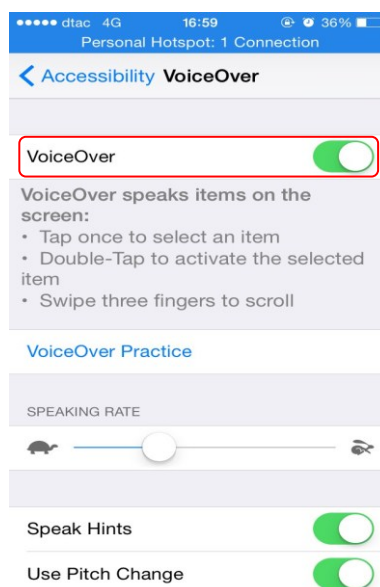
●●●●● dtac 4G 16:59 36%
Personal Hotspot: 1 Connection

< Accessibility VoiceOver

VoiceOver

VoiceOver speaks items on the screen:
• Tap once to select an item
• Double-Tap to activate the selected item
• Swipe three fingers to scroll

VoiceOver Practice

SPEAKING RATE

Speak Hints

Use Pitch Change